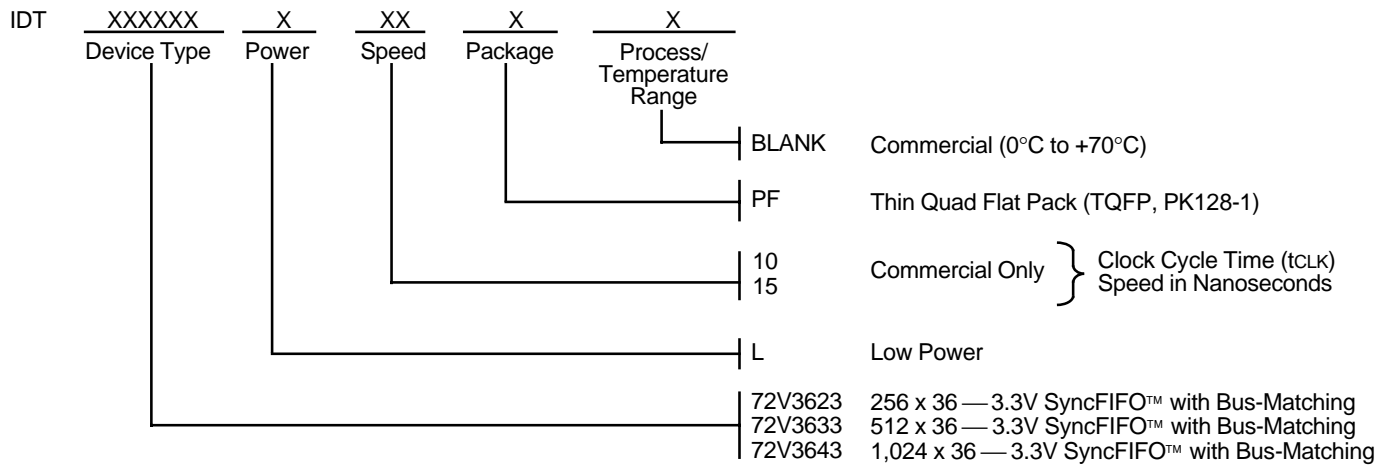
IDT XXXXXX X XX X X

Device Type Power Speed Package Process/ Temperature Range

BLANK Commercial (0°C to +70°C)

PF Thin Quad Flat Pack (TQFP, PK128-1)

10
15 Commercial Only } Clock Cycle Time (tCLK) Speed in Nanoseconds

L Low Power

72V3623 256 x 36 — 3.3V SyncFIFO™ with Bus-Matching
72V3633 512 x 36 — 3.3V SyncFIFO™ with Bus-Matching
72V3643 1,024 x 36 — 3.3V SyncFIFO™ with Bus-Matching